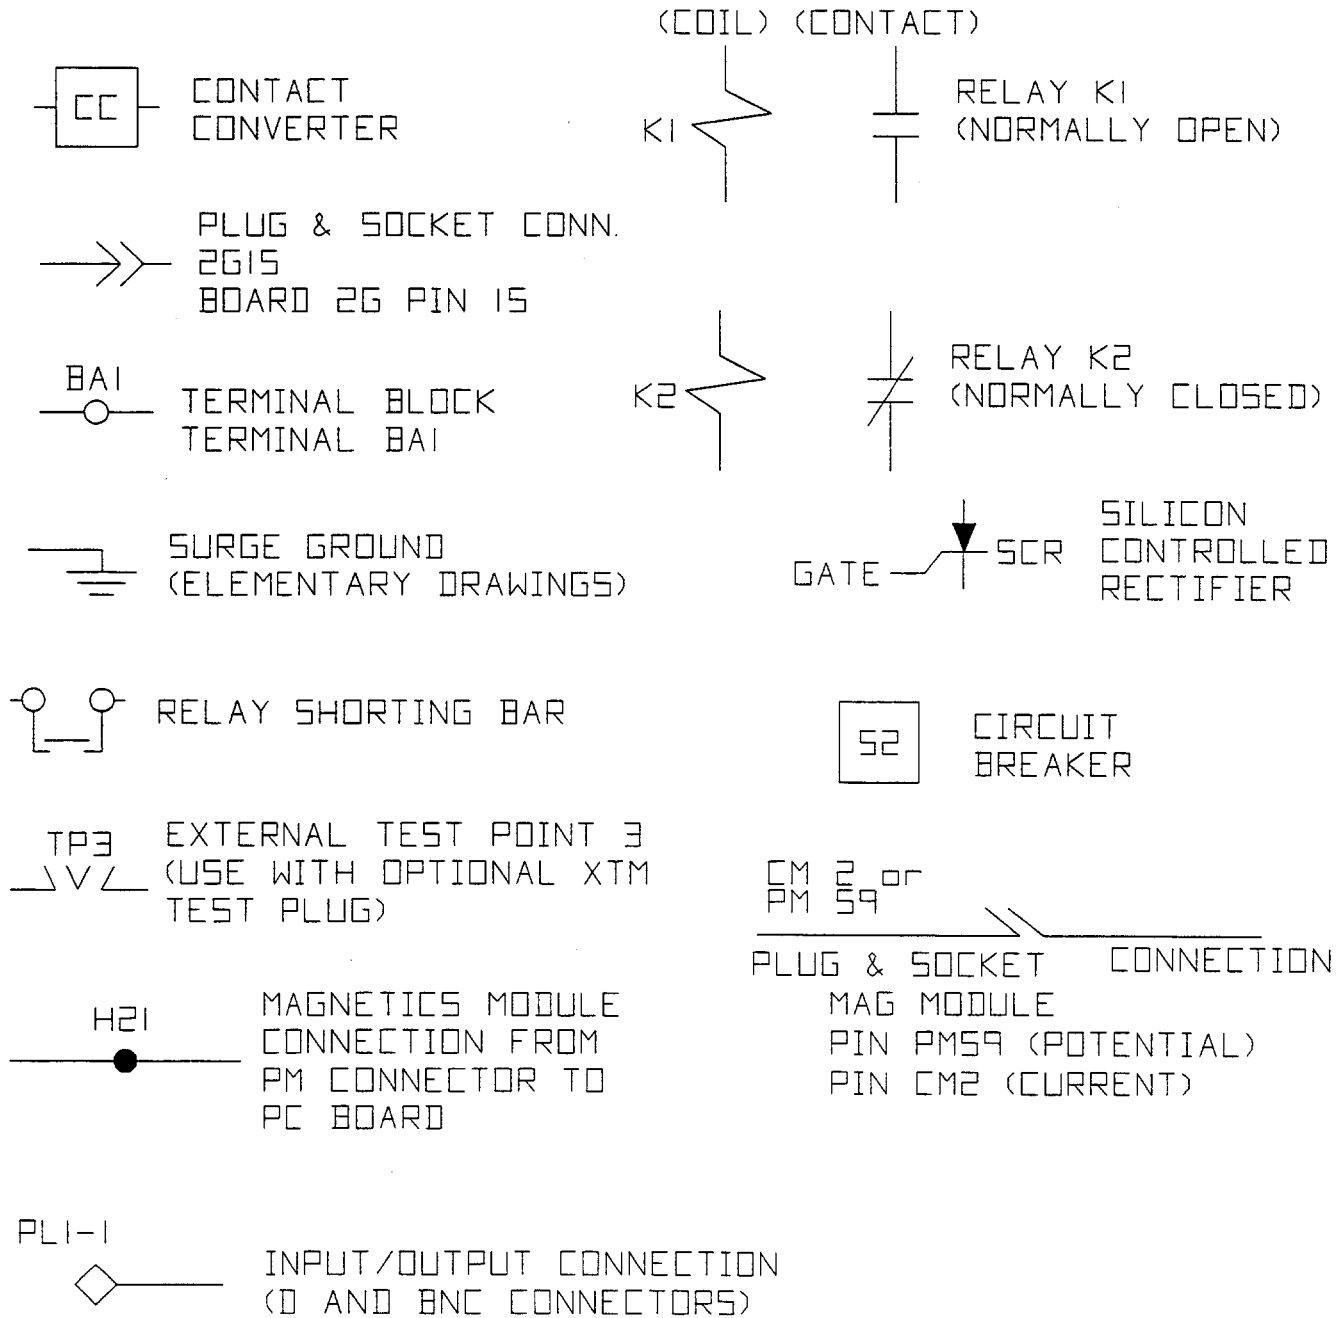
(COIL) (CONTACT)

CC CONTACT CONVERTER

K1

RELAY K1 (NORMALLY OPEN)

PLUG & SOCKET CONN. 2G15 BOARD 2G PIN 15

K2

RELAY K2 (NORMALLY CLOSED)

BA1

TERMINAL BLOCK TERMINAL BA1

SURGE GROUND (ELEMENTARY DRAWINGS)

GATE

SCR

SILICON CONTROLLED RECTIFIER

RELAY SHORTING BAR

52

CIRCUIT BREAKER

TP3

EXTERNAL TEST POINT 3 (USE WITH OPTIONAL XTM TEST PLUG)

CM 2 or PM 59

PLUG & SOCKET CONNECTION MAG MODULE PIN PM59 (POTENTIAL) PIN CM2 (CURRENT)

H21

MAGNETICS MODULE CONNECTION FROM PM CONNECTOR TO PC BOARD

PL1-1

INPUT/OUTPUT CONNECTION (D AND BNC CONNECTORS)